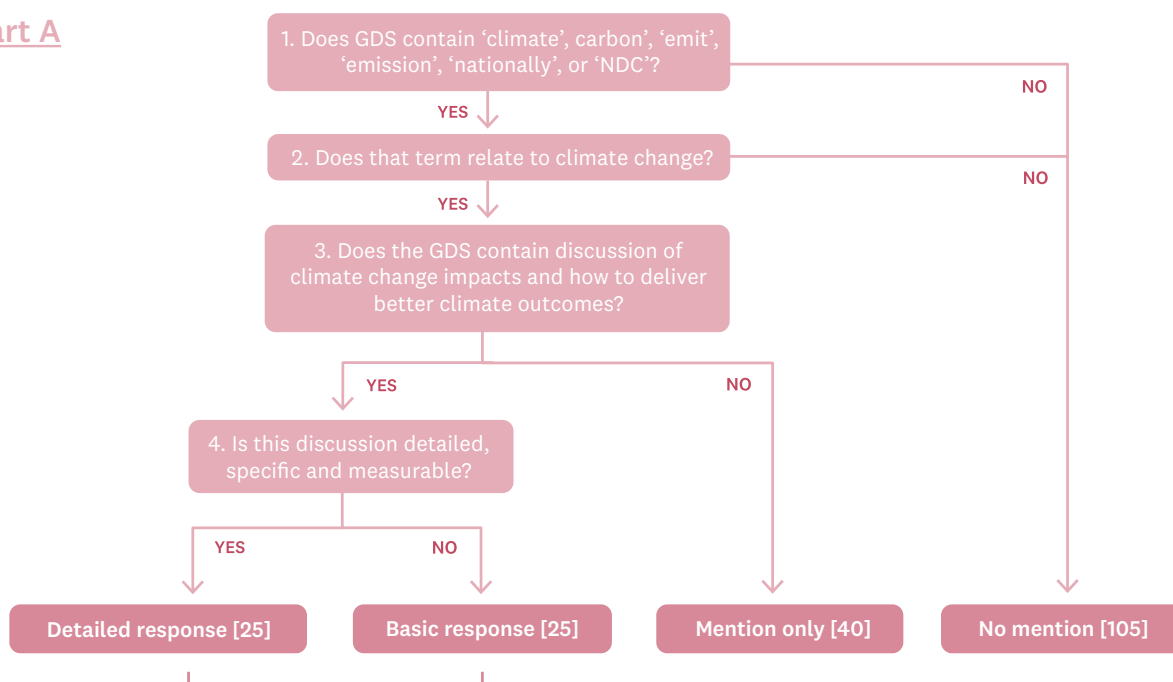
rt A

1. Does GDS contain ‘climate’, carbon’, ‘emit’, ‘emission’, ‘nationally’, or ‘NDC’?

NO

YES

2. Does that term relate to climate change?

NO

YES

3. Does the GDS contain discussion of climate change impacts and how to deliver better climate outcomes?

YES

NO

4. Is this discussion detailed, specific and measurable?

YES

NO

Detailed response [25]

Basic response [25]

Mention only [40]

No mention [105]